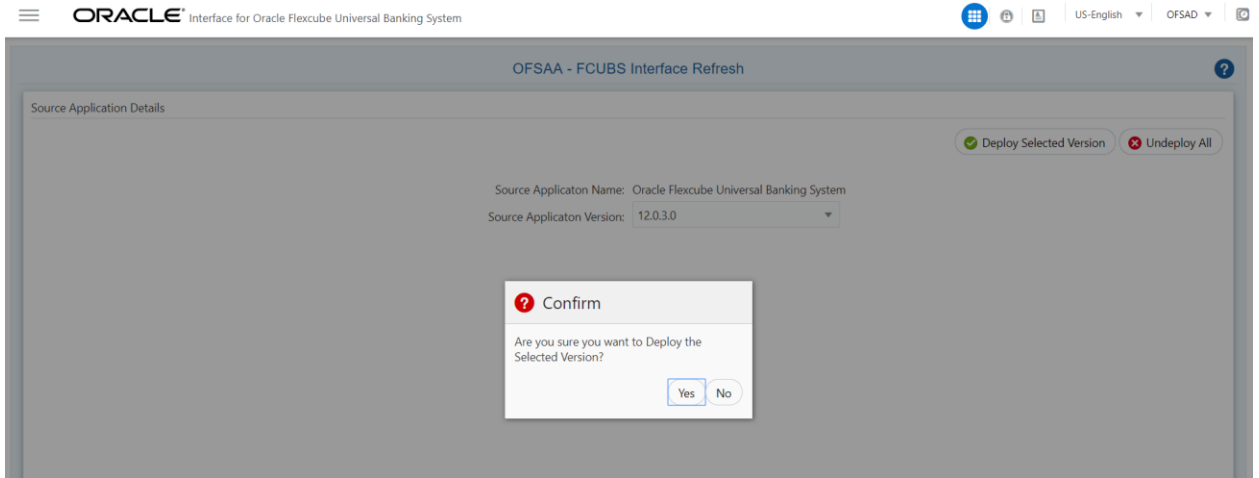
ORACLE® Interface for Oracle Flexcube Universal Banking System

US-English ▼ OFSAD ▼

OFSAA - FCUBS Interface Refresh

Source Application Details

Deploy Selected Version

Undeploy All

Source Applicaton Name: Oracle Flexcube Universal Banking System

Source Applicaton Version: 12.0.3.0

Confirm

Are you sure you want to Deploy the Selected Version?

Yes No